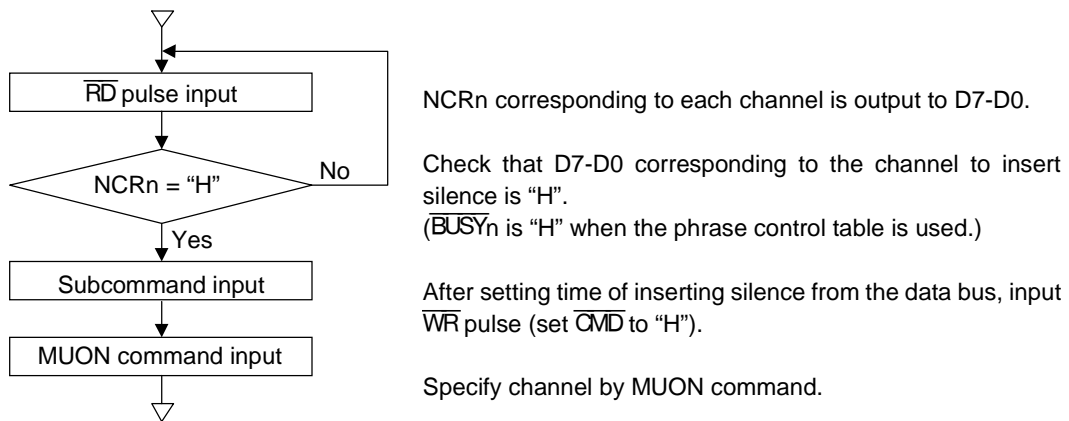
$\overline{RD}$ pulse input

NCRn = "H"

No

Yes

Subcommand input

MUON command input

NCRn corresponding to each channel is output to D7-D0.

Check that D7-D0 corresponding to the channel to insert silence is "H".
($\overline{BUSY}$n is "H" when the phrase control table is used.)

After setting time of inserting silence from the data bus, input $\overline{WR}$ pulse (set $\overline{CMD}$ to "H").

Specify channel by MUON command.